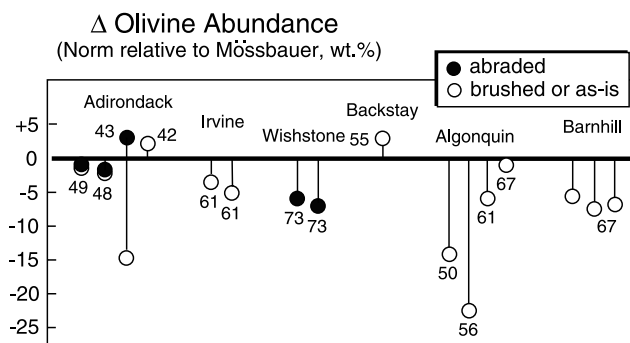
$\Delta$ Olivine Abundance
(Norm relative to Mössbauer, wt.%)

abraded
brushed or as-is

+5
0
-5
-10
-15
-20
-25

Adirondack
43
42
49
48

Irvine
61
61

Wishstone
73
73

Backstay
55

Algonquin
67
61
50
56

Barnhill
67